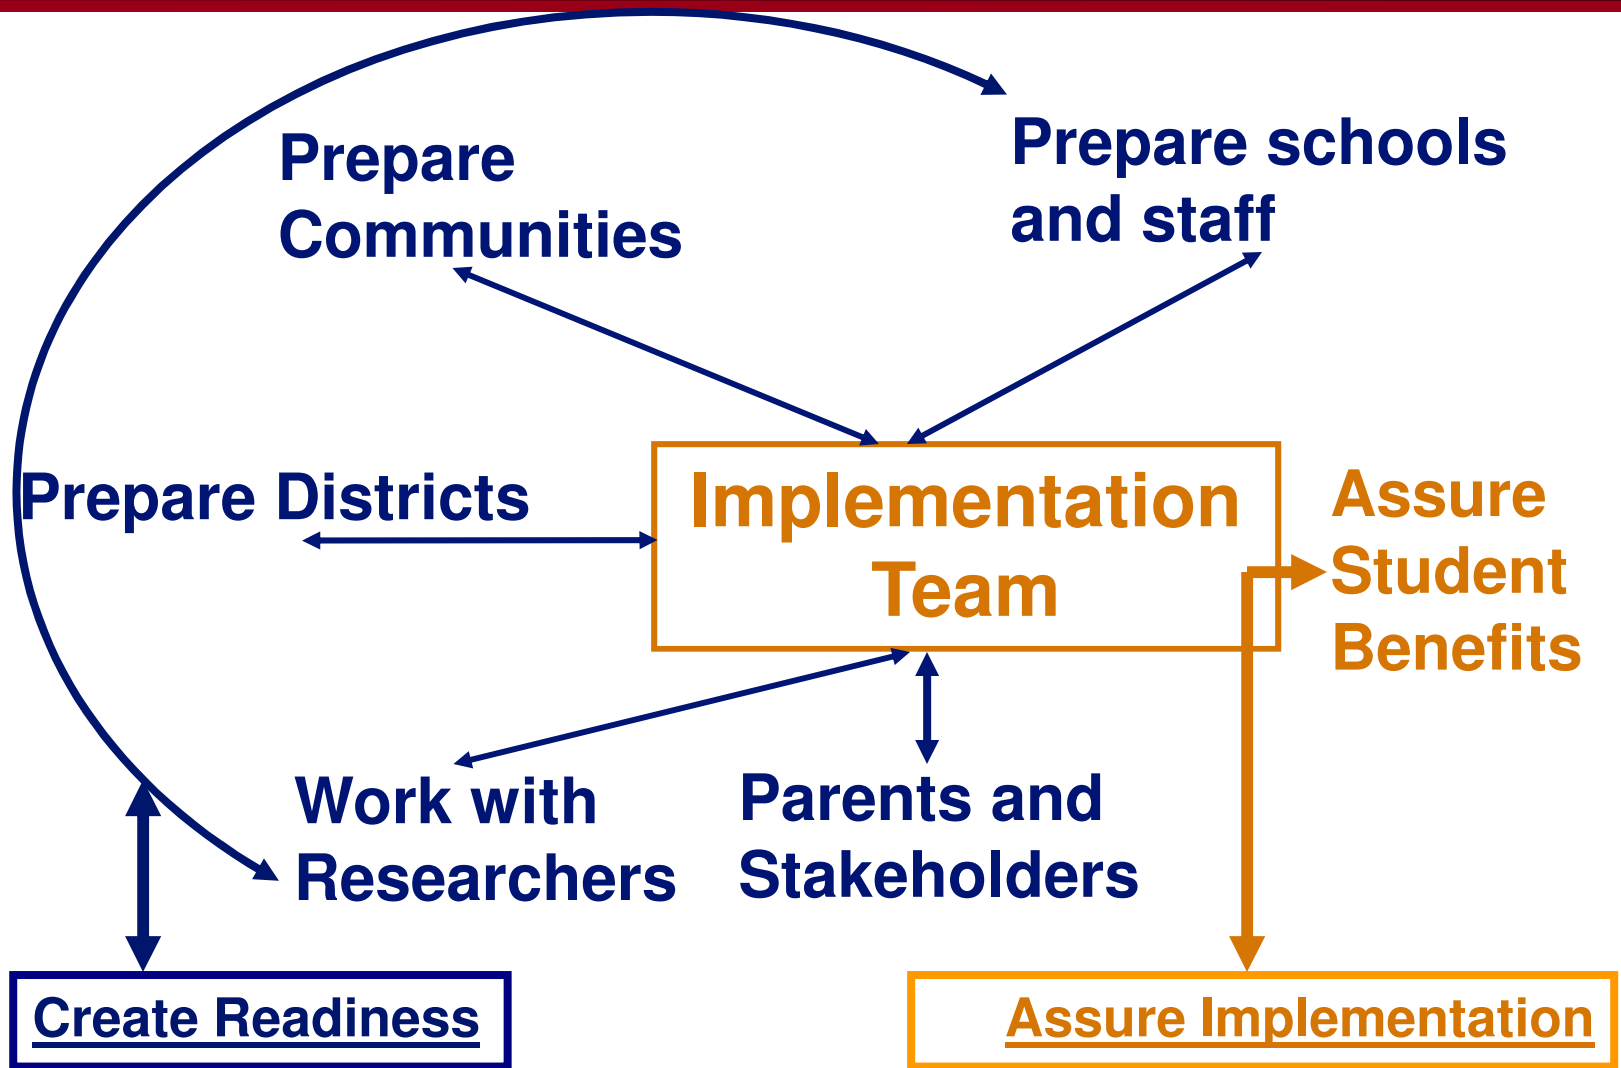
Prepare Communities

Prepare schools and staff

Prepare Districts

Implementation Team

Assure Student Benefits

Work with Researchers

Parents and Stakeholders

Create Readiness

Assure Implementation